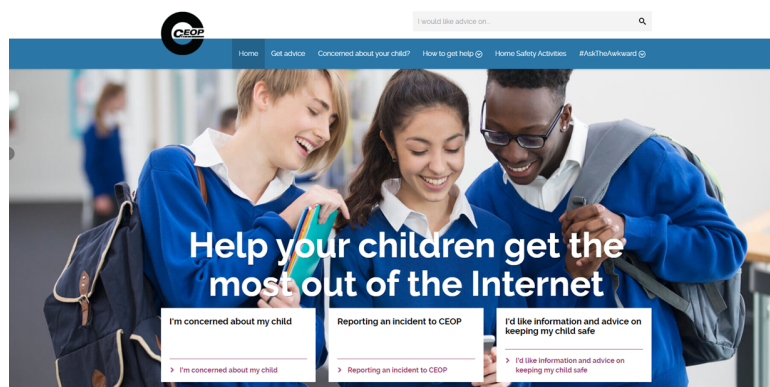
CEOP

I would like advice on...

Home Get advice Concerned about your child? How to get help Home Safety Activities #AskTheAwkward

Help your children get the most out of the Internet

I'm concerned about my child

> I'm concerned about my child

Reporting an incident to CEOP

> Reporting an incident to CEOP

I'd like information and advice on keeping my child safe

> I'd like information and advice on keeping my child safe